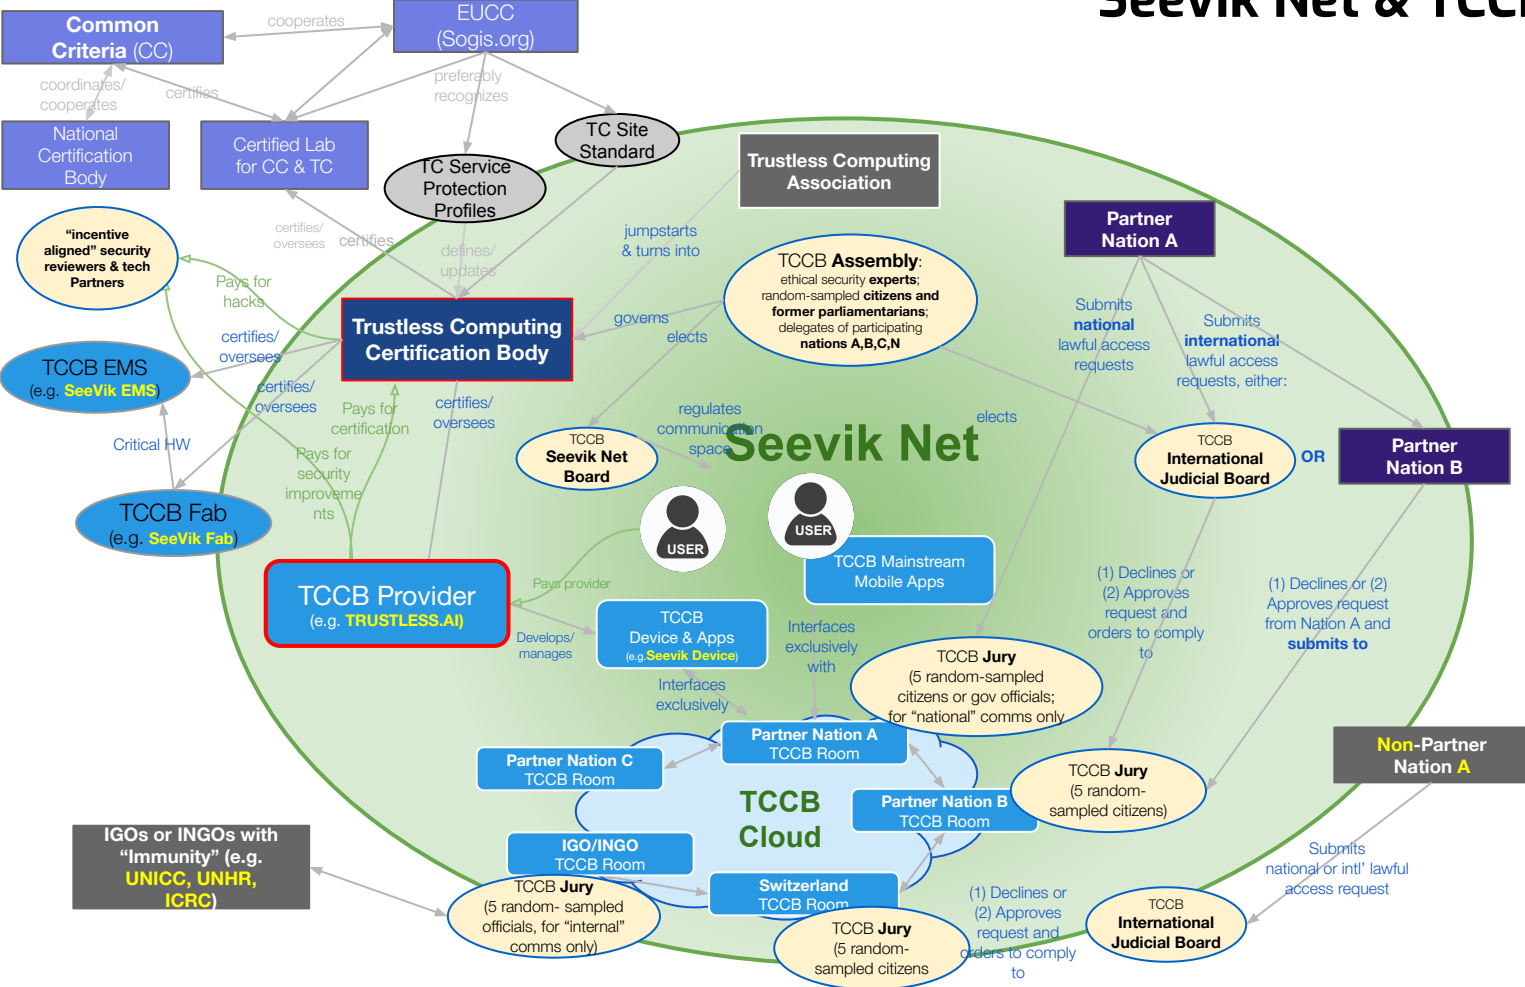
Seevik Net & TCC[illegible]

Common Criteria (CC)

cooperates

EUCC (Sogis.org)

coordinates/ cooperates

certifies

preferably recognizes

National Certification Body

Certified Lab for CC & TC

TC Site Standard

TC Service Protection Profiles

Trustless Computing Association

"incentive aligned" security reviewers & tech Partners

certifies/ oversees

certifies

defines/ updates

jumpstarts & turns into

Partner Nation A

Pays for hacks

TCCB Assembly: ethical security experts; random-sampled citizens and former parliamentarians; delegates of participating nations A,B,C,N

certifies/ oversees

Trustless Computing Certification Body

governs

elects

Submits national lawful access requests

Submits international lawful access requests, either:

TCCB EMS (e.g. SeeVik EMS)

certifies/ oversees

Pays for certification

certifies/ oversees

regulates communication space

elects

Critical HW

Pays for security improvements

TCCB Seevik Net Board

Seevik Net

TCCB International Judicial Board

OR

Partner Nation B

USER

USER

TCCB Fab (e.g. SeeVik Fab)

TCCB Mainstream Mobile Apps

TCCB Provider (e.g. TRUSTLESS.AI)

Pays provider

(1) Declines or (2) Approves request and orders to comply to

(1) Declines or (2) Approves request from Nation A and submits to

Develops/ manages

TCCB Device & Apps (e.g.Seevik Device)

Interfaces exclusively with

TCCB Jury (5 random-sampled citizens or gov officials; for "national" comms only

Interfaces exclusively

Partner Nation A TCCB Room

Partner Nation C TCCB Room

Non-Partner Nation A

TCCB Jury (5 random-sampled citizens)

TCCB Cloud

Partner Nation B TCCB Room

IGOs or INGOs with "Immunity" (e.g. UNICC, UNHR, ICRC)

IGO/INGO TCCB Room

Submits national or intl' lawful access request

TCCB Jury (5 random- sampled officials, for "internal" comms only)

Switzerland TCCB Room

(1) Declines or (2) Approves request and orders to comply to

TCCB International Judicial Board

TCCB Jury (5 random-sampled citizens